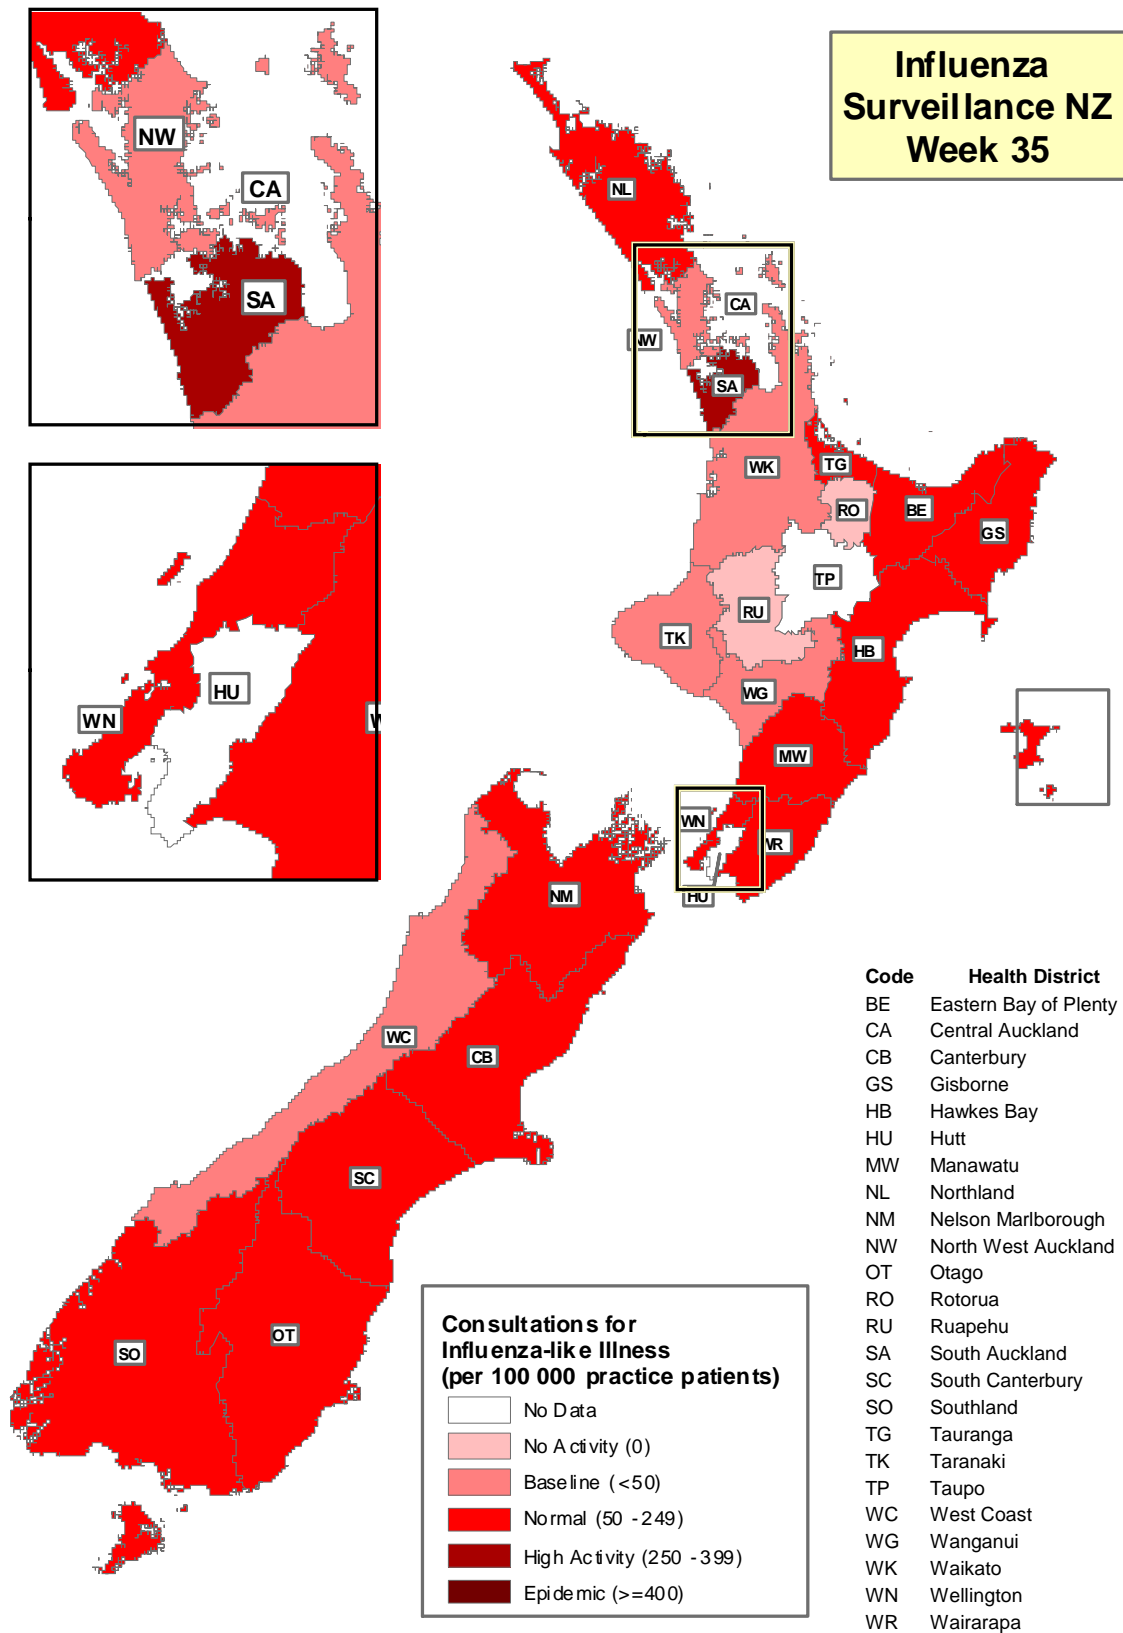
Influenza Surveillance NZ Week 35

NW
CA
SA

HU
WN
W

NL
CA
NW
SA
WK
TG
RO
BE
GS
TP
RU
TK
HB
WG
MW
WN
WR
HU
NM
WC
CB
SC
OT
SO

| Code | Health District |
|---|---|
| BE | Eastern Bay of Plenty |
| CA | Central Auckland |
| CB | Canterbury |
| GS | Gisborne |
| HB | Hawkes Bay |
| HU | Hutt |
| MW | Manawatu |
| NL | Northland |
| NM | Nelson Marlborough |
| NW | North West Auckland |
| OT | Otago |
| RO | Rotorua |
| RU | Ruapehu |
| SA | South Auckland |
| SC | South Canterbury |
| SO | Southland |
| TG | Tauranga |
| TK | Taranaki |
| TP | Taupo |
| WC | West Coast |
| WG | Wanganui |
| WK | Waikato |
| WN | Wellington |
| WR | Wairarapa |

Consultations for Influenza-like Illness (per 100 000 practice patients)
No Data
No Activity (0)
Baseline (<50)
Normal (50 - 249)
High Activity (250 - 399)
Epidemic (>=400)